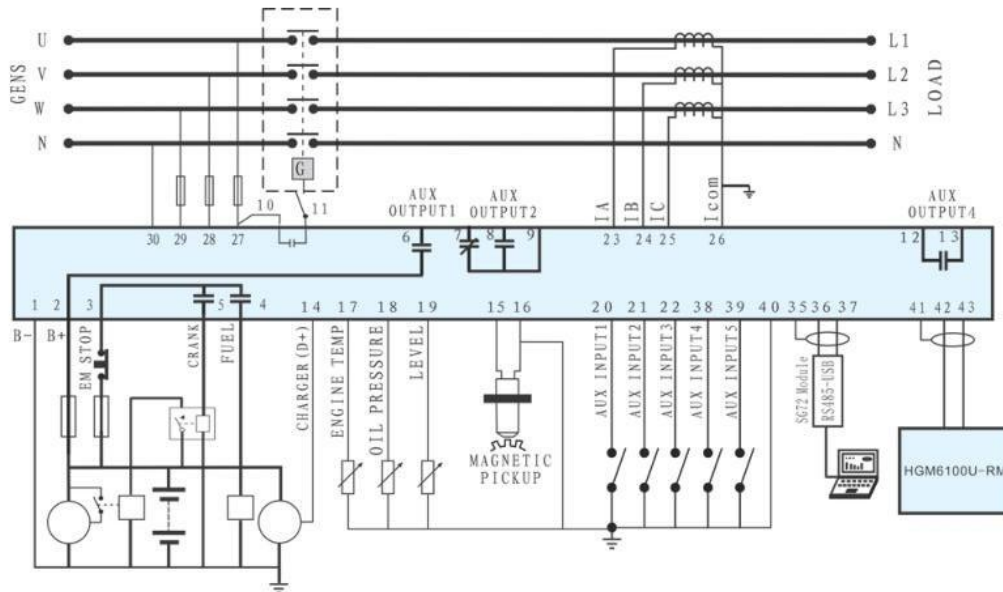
GENS
U
V
W
N
L1
L2
L3
N
LOAD
G
10
11
30 29 28 27
AUX OUTPUT1
6
AUX OUTPUT2
7 8 9
IA
IB
IC
Icom
23 24 25 26
AUX OUTPUT4
12 13
1 2 3
5 4
14 17 18 19 15 16 20 21 22 38 39 40 35 36 37 41 42 43
B-
B+
EM STOP
CRANK
FUEL
CHARGER(D+)
ENGINE TEMP
OIL PRESSURE
LEVEL
MAGNETIC PICKUP
AUX INPUT1
AUX INPUT2
AUX INPUT3
AUX INPUT4
AUX INPUT5
SG72 Module
RS485-USB
HGM6100U-RM